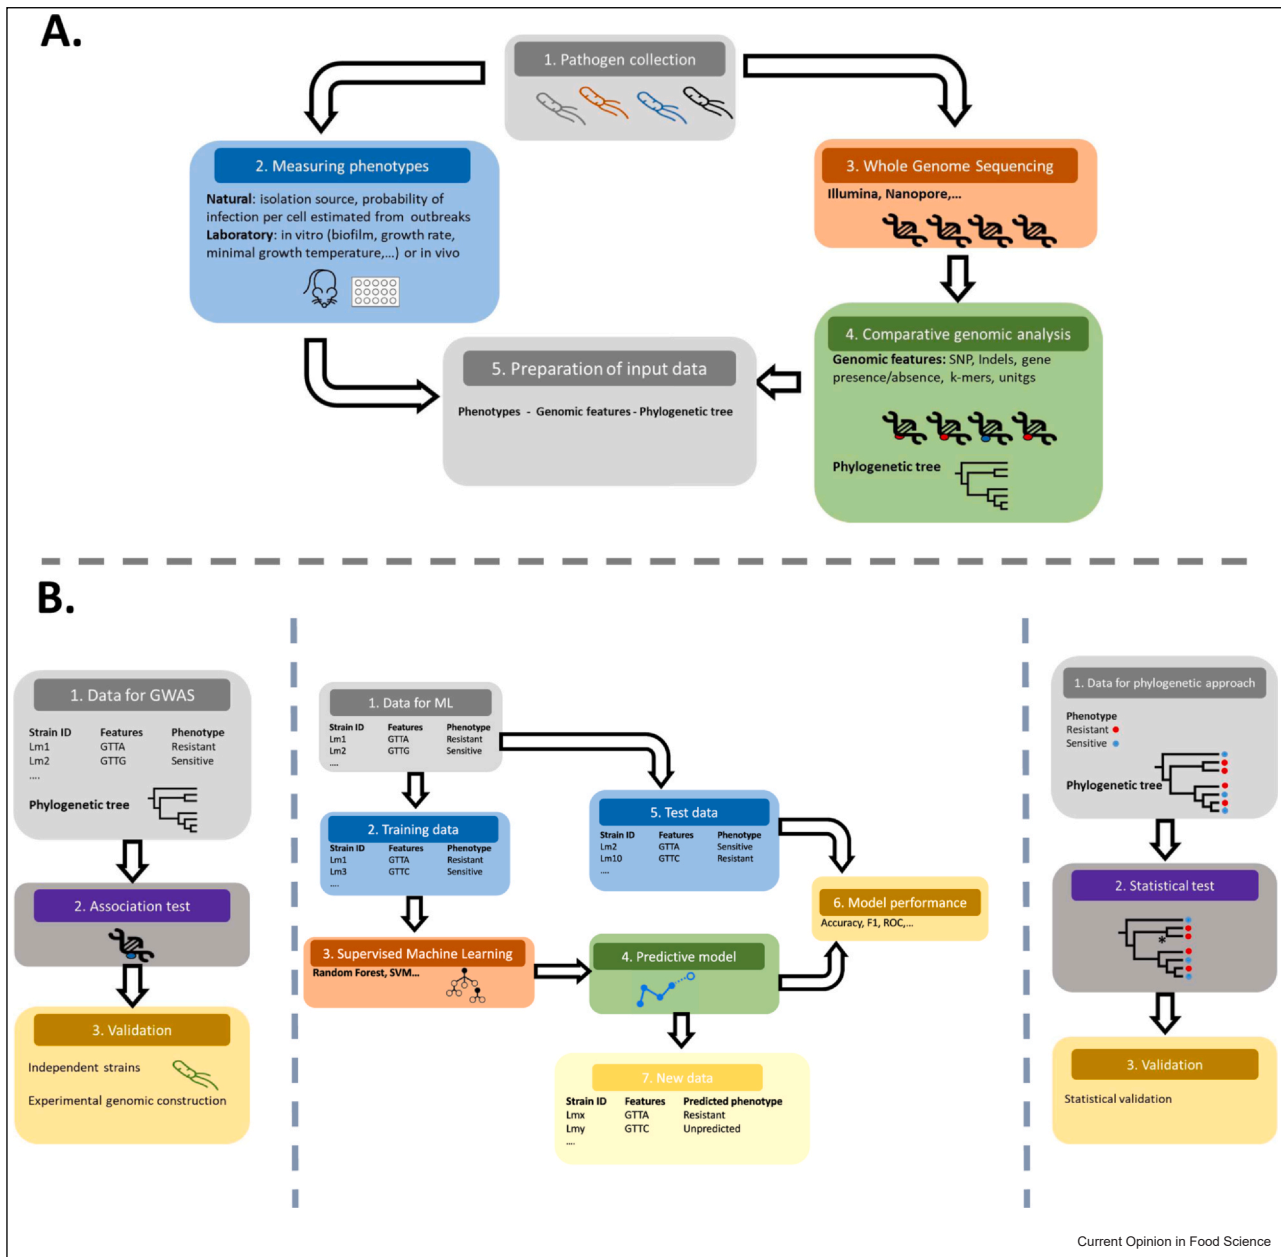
A.

1. Pathogen collection

2. Measuring phenotypes

Natural: isolation source, probability of infection per cell estimated from outbreaks
Laboratory: in vitro (biofilm, growth rate, minimal growth temperature,...) or in vivo

3. Whole Genome Sequencing

Illumina, Nanopore,...

4. Comparative genomic analysis

Genomic features: SNP, Indels, gene presence/absence, k-mers, unitgs

Phylogenetic tree

5. Preparation of input data

Phenotypes - Genomic features - Phylogenetic tree

B.

1. Data for GWAS

| Strain ID | Features | Phenotype |
|---|---|---|
| Lm1 | GTTA | Resistant |
| Lm2 | GTTG | Sensitive |
| .... | | |

Phylogenetic tree

2. Association test

3. Validation

Independent strains

Experimental genomic construction

1. Data for ML

| Strain ID | Features | Phenotype |
|---|---|---|
| Lm1 | GTTA | Resistant |
| Lm2 | GTTG | Sensitive |
| .... | | |

2. Training data

| Strain ID | Features | Phenotype |
|---|---|---|
| Lm1 | GTTA | Resistant |
| Lm3 | GTTC | Sensitive |
| .... | | |

3. Supervised Machine Learning

Random Forest, SVM...

4. Predictive model

5. Test data

| Strain ID | Features | Phenotype |
|---|---|---|
| Lm2 | GTTA | Sensitive |
| Lm10 | GTTC | Resistant |
| .... | | |

6. Model performance

Accuracy, F1, ROC,...

7. New data

| Strain ID | Features | Predicted phenotype |
|---|---|---|
| Lmx | GTTA | Resistant |
| Lmy | GTTC | Unpredicted |
| .... | | |

1. Data for phylogenetic approach

Phenotype
Resistant
Sensitive

Phylogenetic tree

2. Statistical test

3. Validation

Statistical validation

Current Opinion in Food Science